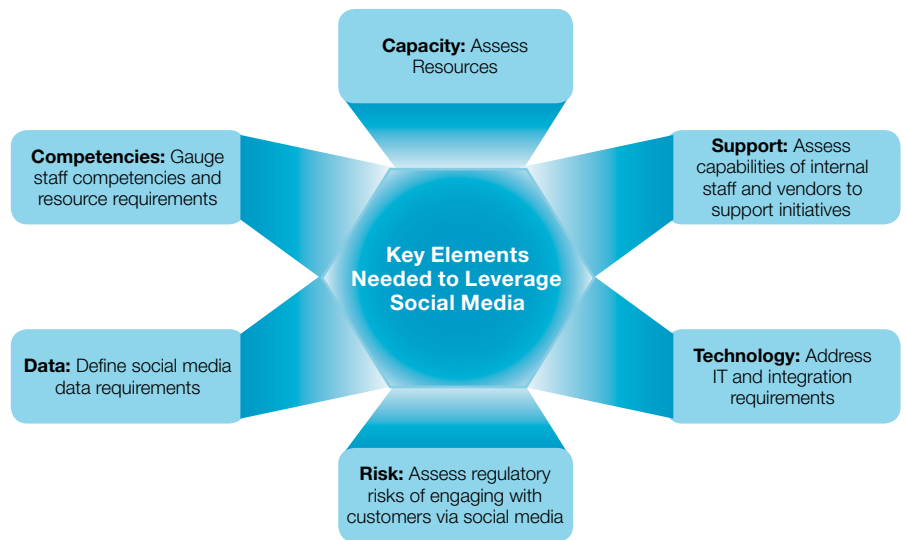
**Capacity:** Assess Resources

**Competencies:** Gauge staff competencies and resource requirements

**Support:** Assess capabilities of internal staff and vendors to support initiatives

**Key Elements Needed to Leverage Social Media**

**Data:** Define social media data requirements

**Technology:** Address IT and integration requirements

**Risk:** Assess regulatory risks of engaging with customers via social media